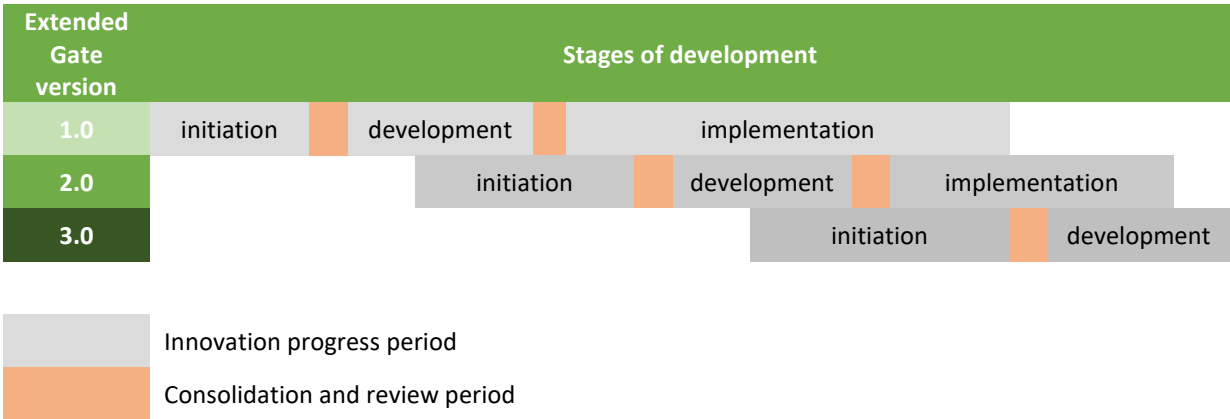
| Extended Gate version | Stages of development |
|---|---|
| 1.0 | initiation · development · implementation |
| 2.0 | initiation · development · implementation |
| 3.0 | initiation · development |

Innovation progress period

Consolidation and review period